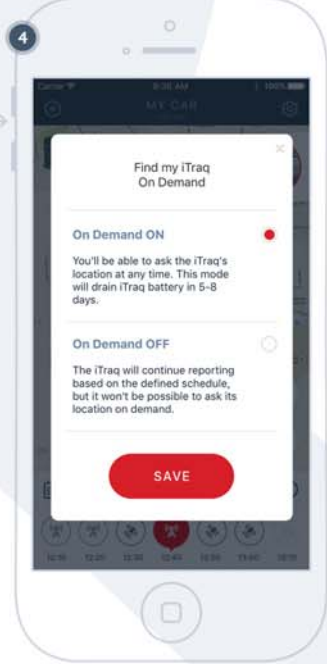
4

Carrier 9:35 AM 100%

MY CAR

×

Find my iTraq On Demand

On Demand ON

You'll be able to ask the iTraq's location at any time. This mode will drain iTraq battery in 5-8 days.

On Demand OFF

The iTraq will continue reporting based on the defined schedule, but it won't be possible to ask its location on demand.

SAVE

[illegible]